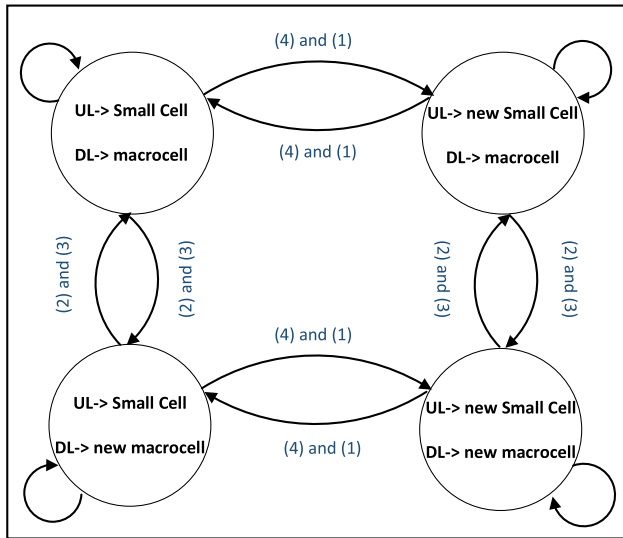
(4) and (1)

UL-> Small Cell

DL-> macrocell

(4) and (1)

UL-> new Small Cell

DL-> macrocell

(2) and (3)

(2) and (3)

(2) and (3)

(2) and (3)

(4) and (1)

UL-> Small Cell

DL-> new macrocell

(4) and (1)

UL-> new Small Cell

DL-> new macrocell